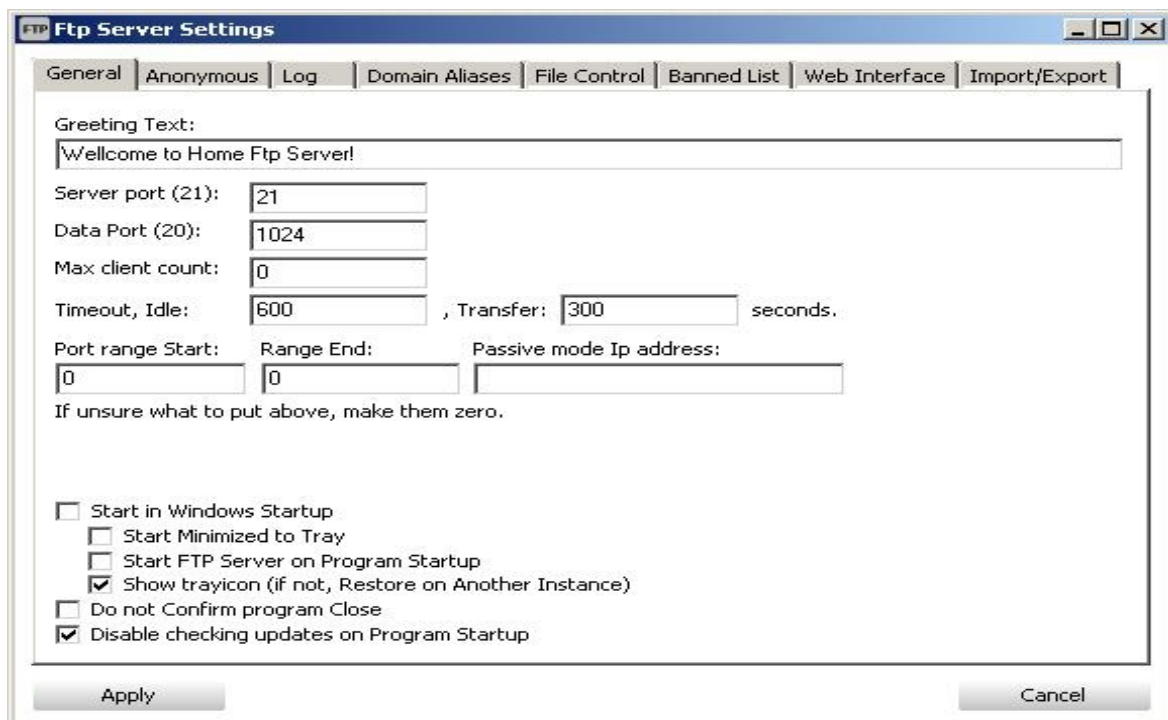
FTP Ftp Server Settings

General | Anonymous | Log | Domain Aliases | File Control | Banned List | Web Interface | Import/Export

Greeting Text:
Wellcome to Home Ftp Server!

Server port (21): 21
Data Port (20): 1024
Max client count: 0
Timeout, Idle: 600 , Transfer: 300 seconds.

Port range Start: 0
Range End: 0
Passive mode Ip address:

If unsure what to put above, make them zero.

☐ Start in Windows Startup
☐ Start Minimized to Tray
☐ Start FTP Server on Program Startup
☑ Show trayicon (if not, Restore on Another Instance)
☐ Do not Confirm program Close
☑ Disable checking updates on Program Startup

Apply
Cancel